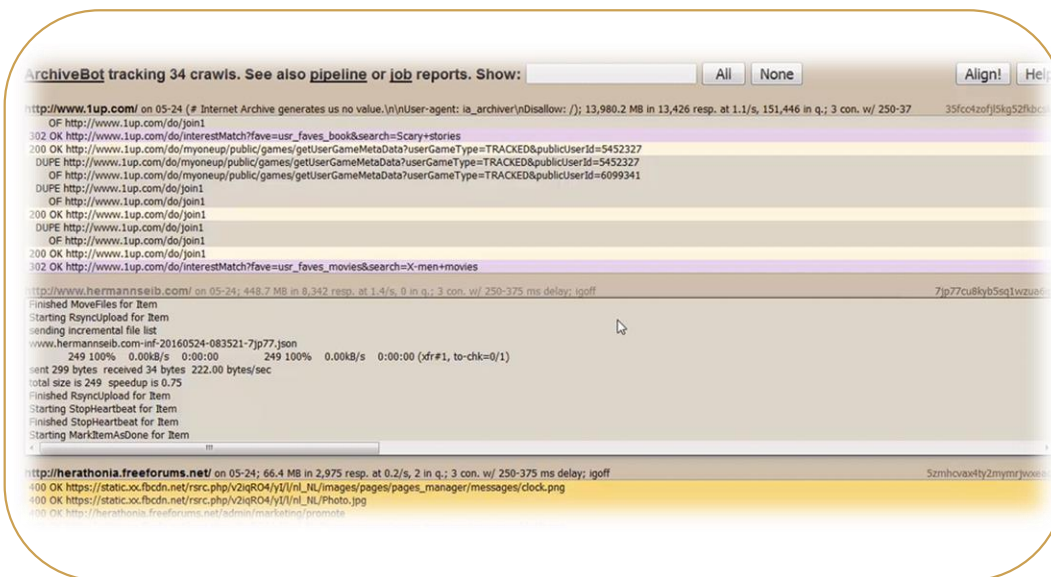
ArchiveBot tracking 34 crawls. See also pipeline or job reports. Show: All None Align! Help

http://www.1up.com/ on 05-24 (# Internet Archive generates us no value.\n\nUser-agent: ia_archiver\nDisallow: /); 13,980.2 MB in 13,426 resp. at 1.1/s, 151,446 in q.; 3 con. w/ 250-37 35fcc4zofjl5kg52fkbc

OF http://www.1up.com/do/join1
302 OK http://www.1up.com/do/interestMatch?fave=usr_faves_book&search=Scary+stories
200 OK http://www.1up.com/do/myoneup/public/games/getUserGameMetaData?userGameType=TRACKED&publicUserId=5452327
DUPE http://www.1up.com/do/myoneup/public/games/getUserGameMetaData?userGameType=TRACKED&publicUserId=5452327
OF http://www.1up.com/do/myoneup/public/games/getUserGameMetaData?userGameType=TRACKED&publicUserId=6099341
DUPE http://www.1up.com/do/join1
OF http://www.1up.com/do/join1
200 OK http://www.1up.com/do/join1
DUPE http://www.1up.com/do/join1
OF http://www.1up.com/do/join1
200 OK http://www.1up.com/do/join1
302 OK http://www.1up.com/do/interestMatch?fave=usr_faves_movies&search=X-men+movies

http://www.hermannseib.com/ on 05-24; 448.7 MB in 8,342 resp. at 1.4/s, 0 in q.; 3 con. w/ 250-375 ms delay; igoff 7jp77cu8kyb5sq1wzua6

Finished MoveFiles for Item
Starting RsyncUpload for Item
sending incremental file list
www.hermannseib.com-inf-20160524-083521-7jp77.json
249 100% 0.00kB/s 0:00:00 249 100% 0.00kB/s 0:00:00 (xfr#1, to-chk=0/1)
sent 299 bytes received 34 bytes 222.00 bytes/sec
total size is 249 speedup is 0.75
Finished RsyncUpload for Item
Starting StopHeartbeat for Item
Finished StopHeartbeat for Item
Starting MarkItemAsDone for Item

http://herathonia.freeforums.net/ on 05-24; 66.4 MB in 2,975 resp. at 0.2/s, 2 in q.; 3 con. w/ 250-375 ms delay; igoff 5zmhcvax4ty2mymrjwxea

400 OK https://static.xx.fbcdn.net/rsrc.php/v2iqRO4/yI/l/nl_NL/images/pages/pages_manager/messages/clock.png
400 OK https://static.xx.fbcdn.net/rsrc.php/v2iqRO4/yI/l/nl_NL/Photo.jpg
400 OK http://herathonia.freeforums.net/admin/marketing/promote